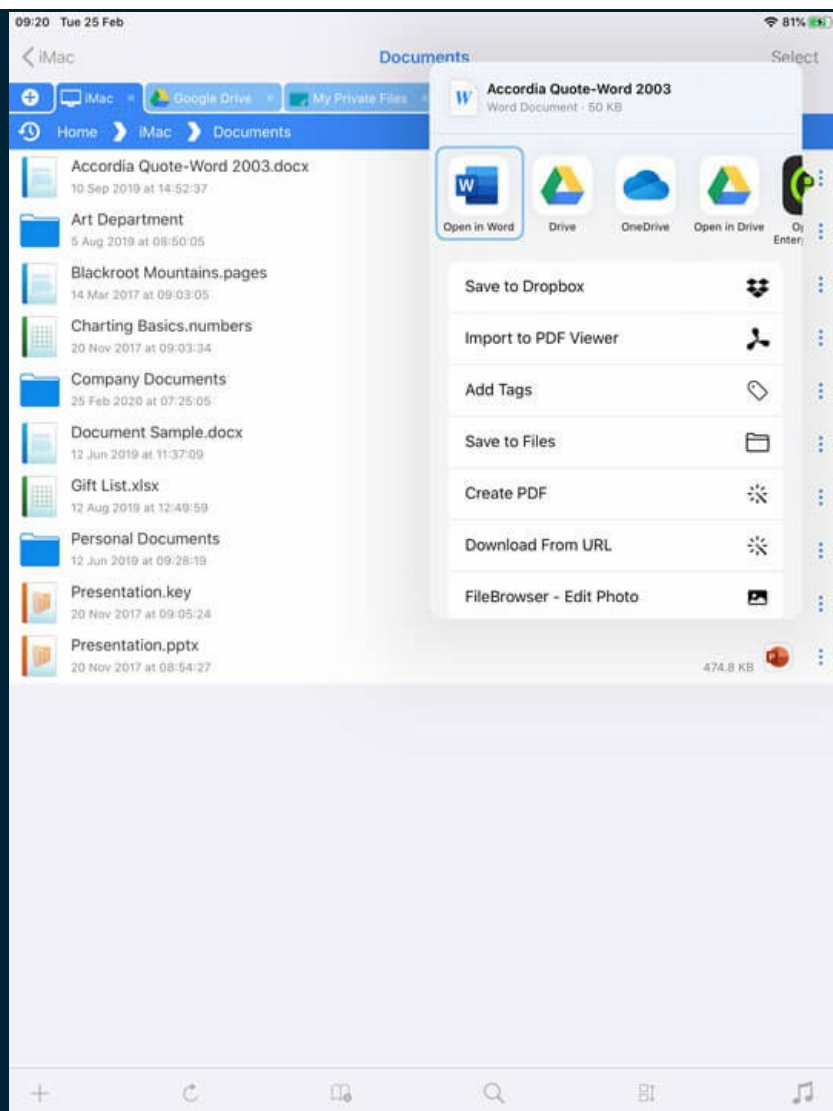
09:20 Tue 25 Feb

81%

iMac

Documents

Select

iMac × Google Drive × My Private Files

Home iMac Documents

Accordia Quote-Word 2003.docx
10 Sep 2019 at 14:52:37

Art Department
5 Aug 2019 at 08:50:05

Blackroot Mountains.pages
14 Mar 2017 at 09:03:05

Charting Basics.numbers
20 Nov 2017 at 09:03:34

Company Documents
25 Feb 2020 at 07:25:05

Document Sample.docx
12 Jun 2019 at 11:37:09

Gift List.xlsx
12 Aug 2019 at 12:49:59

Personal Documents
12 Jun 2019 at 09:28:19

Presentation.key
20 Nov 2017 at 09:05:24

Presentation.pptx
20 Nov 2017 at 08:54:27

474.8 KB

Accordia Quote-Word 2003
Word Document · 50 KB

Open in Word

Drive

OneDrive

Open in Drive

Op Enter

Save to Dropbox

Import to PDF Viewer

Add Tags

Save to Files

Create PDF

Download From URL

FileBrowser - Edit Photo